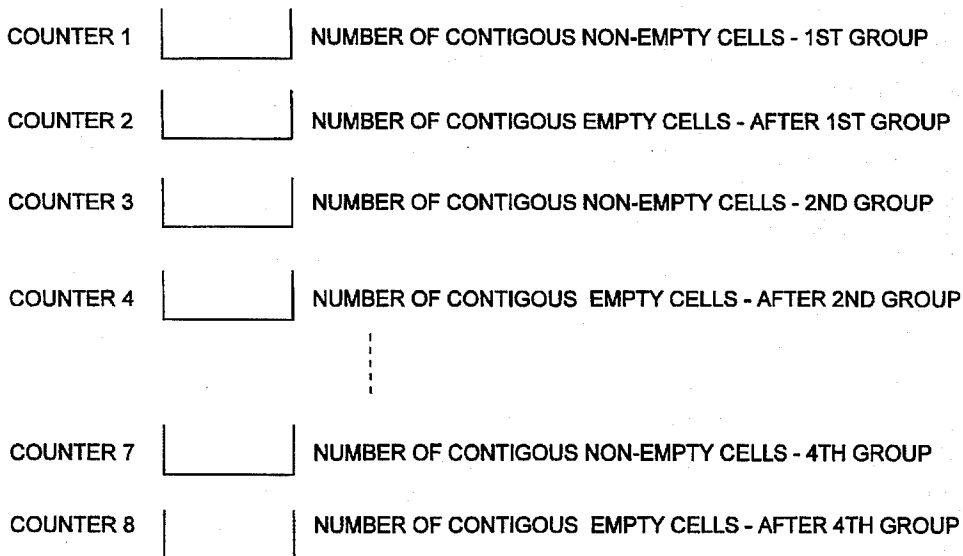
COUNTER 1 NUMBER OF CONTIGOUS NON-EMPTY CELLS - 1ST GROUP

COUNTER 2 NUMBER OF CONTIGOUS EMPTY CELLS - AFTER 1ST GROUP

COUNTER 3 NUMBER OF CONTIGOUS NON-EMPTY CELLS - 2ND GROUP

COUNTER 4 NUMBER OF CONTIGOUS EMPTY CELLS - AFTER 2ND GROUP

COUNTER 7 NUMBER OF CONTIGOUS NON-EMPTY CELLS - 4TH GROUP

COUNTER 8 NUMBER OF CONTIGOUS EMPTY CELLS - AFTER 4TH GROUP